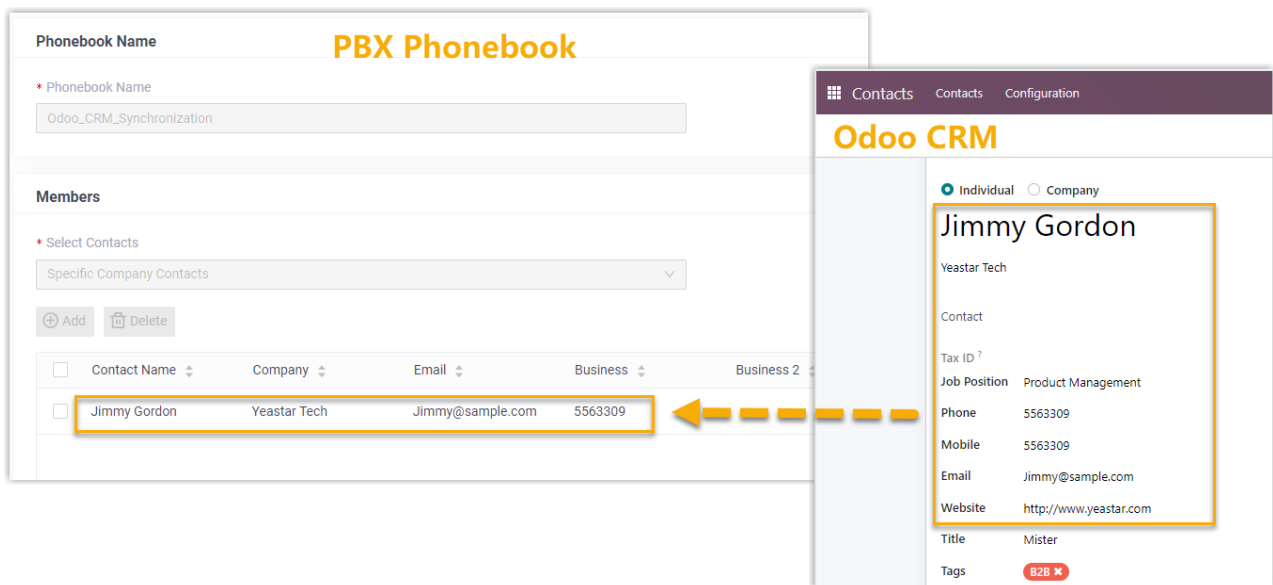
Phonebook Name

PBX Phonebook

* Phonebook Name

Odoo_CRM_Synchronization

Members

* Select Contacts

Specific Company Contacts

Add Delete

| | Contact Name | Company | Email | Business | Business 2 |
|---|---|---|---|---|---|
| | Jimmy Gordon | Yeastar Tech | Jimmy@sample.com | 5563309 | |

Contacts Contacts Configuration

Odoo CRM

Individual Company

Jimmy Gordon

Yeastar Tech

Contact

Tax ID ?

Job Position Product Management

Phone 5563309

Mobile 5563309

Email Jimmy@sample.com

Website http://www.yeastar.com

Title Mister

Tags B2B